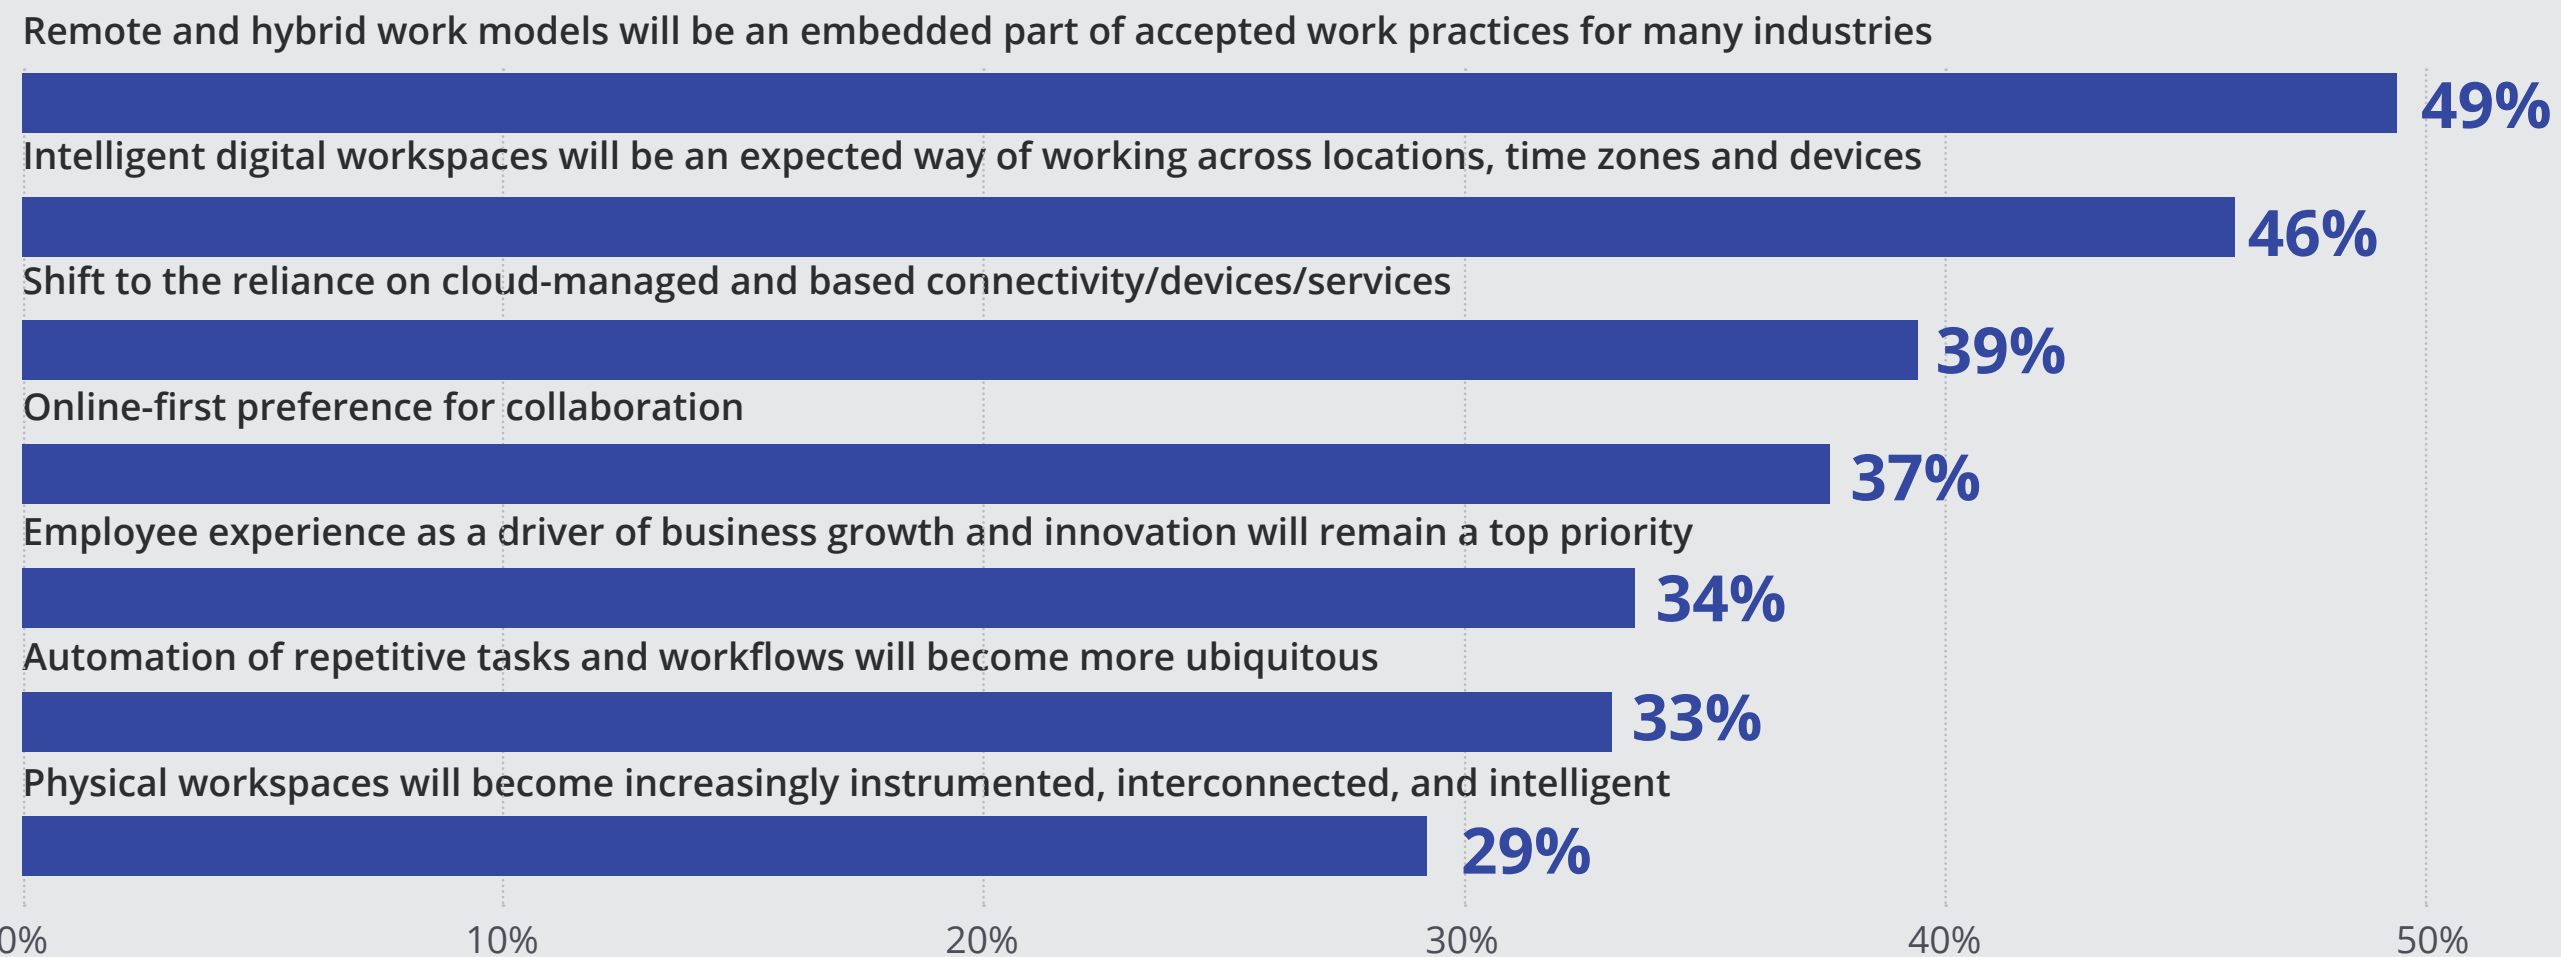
Remote and hybrid work models will be an embedded part of accepted work practices for many industries

49%

Intelligent digital workspaces will be an expected way of working across locations, time zones and devices

46%

Shift to the reliance on cloud-managed and based connectivity/devices/services

39%

Online-first preference for collaboration

37%

Employee experience as a driver of business growth and innovation will remain a top priority

34%

Automation of repetitive tasks and workflows will become more ubiquitous

33%

Physical workspaces will become increasingly instrumented, interconnected, and intelligent

29%

0% 10% 20% 30% 40% 50%